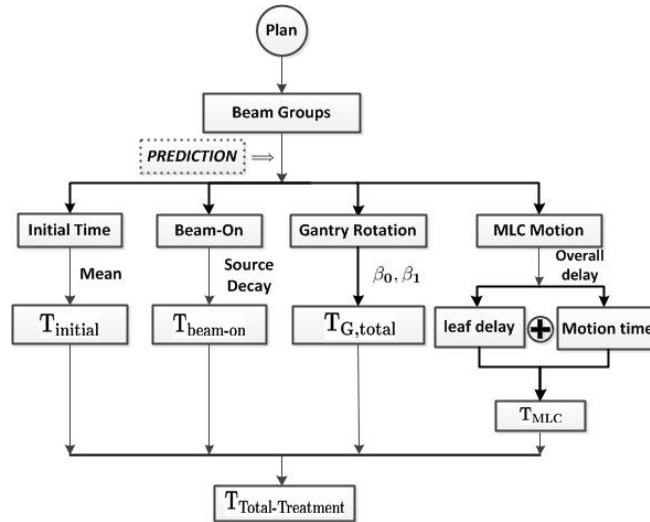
Plan

Beam Groups

PREDICTION $\Longrightarrow$

Initial Time

Mean

$T_{\text{initial}}$

Beam-On

Source Decay

$T_{\text{beam-on}}$

Gantry Rotation

$\beta_0, \beta_1$

$T_{\text{G,total}}$

MLC Motion

Overall delay

leaf delay

Motion time

$T_{\text{MLC}}$

$T_{\text{Total-Treatment}}$